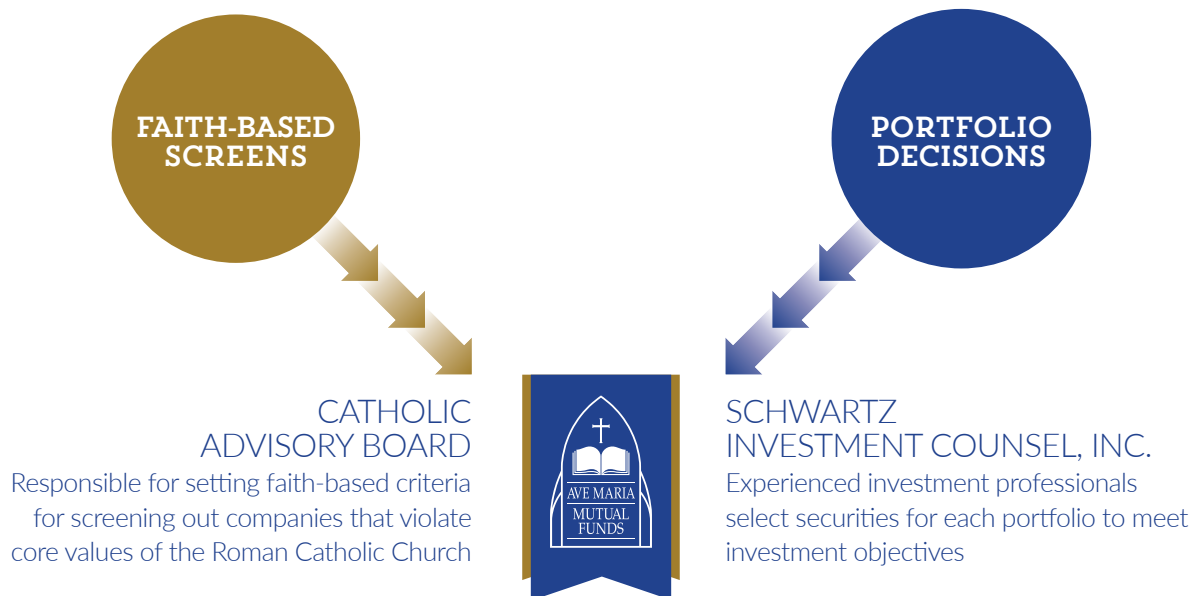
FAITH-BASED SCREENS

PORTFOLIO DECISIONS

CATHOLIC ADVISORY BOARD

Responsible for setting faith-based criteria for screening out companies that violate core values of the Roman Catholic Church

AVE MARIA MUTUAL FUNDS

SCHWARTZ INVESTMENT COUNSEL, INC.

Experienced investment professionals select securities for each portfolio to meet investment objectives